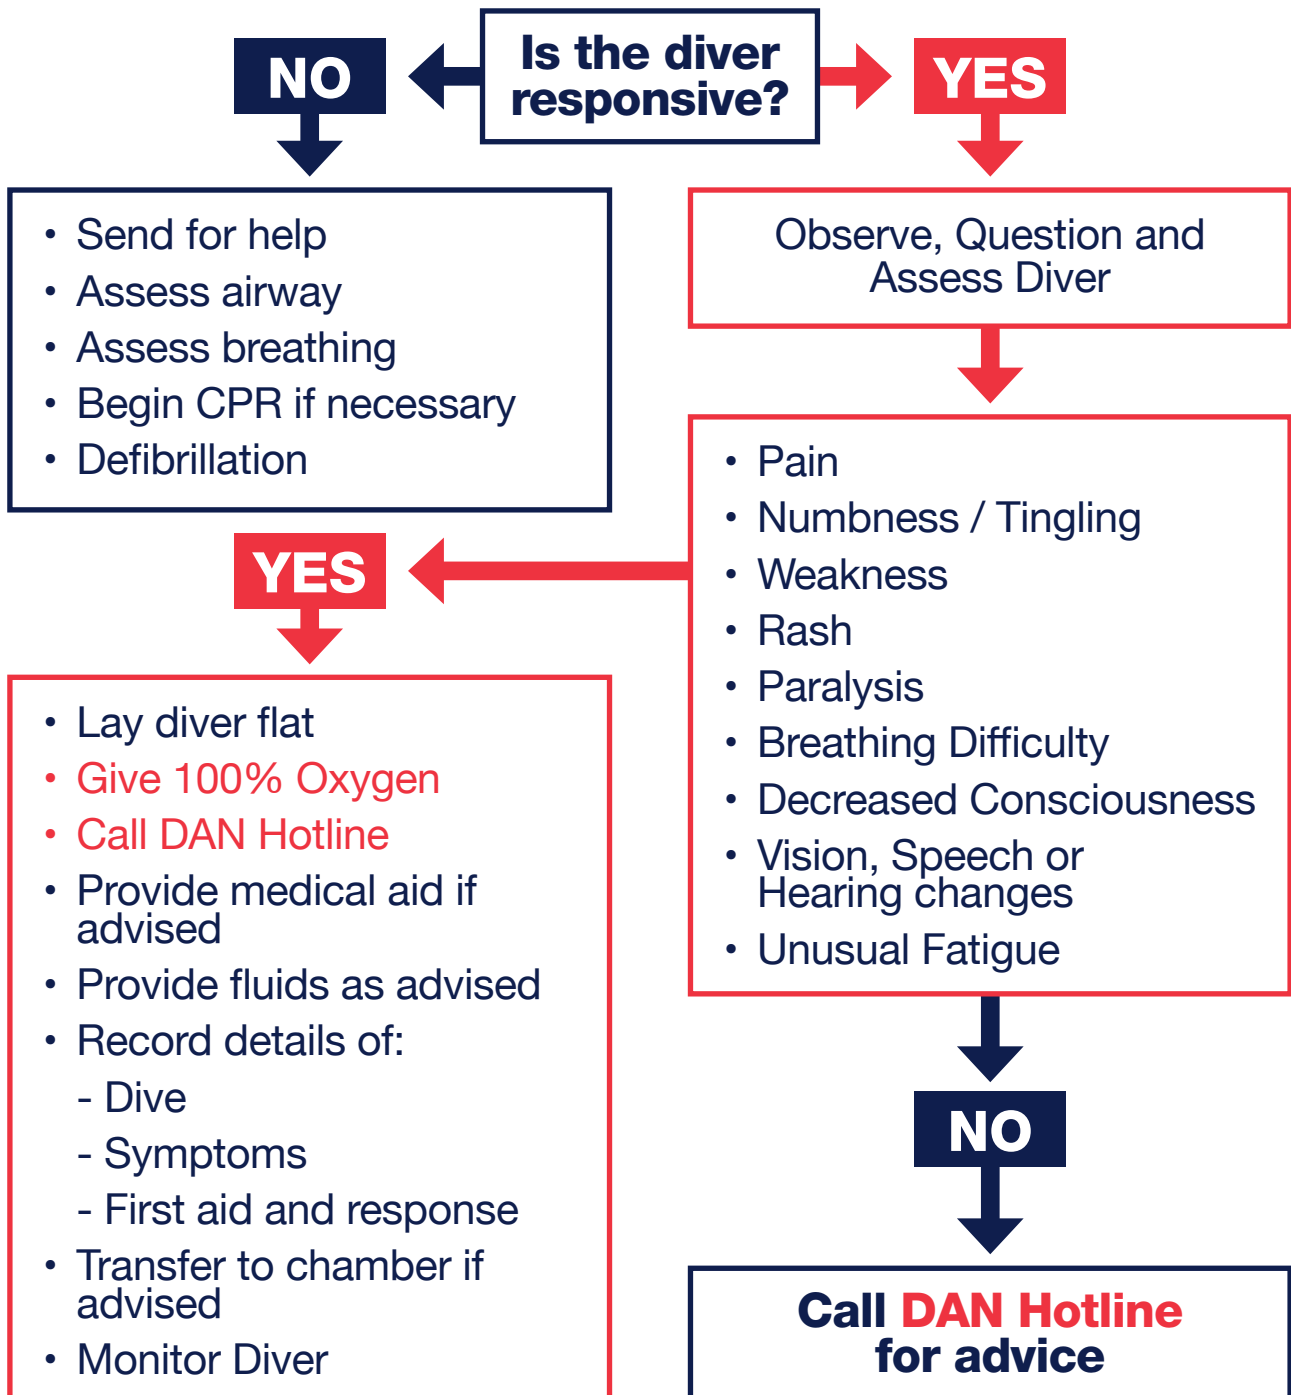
Is the diver responsive?

NO

YES

• Send for help
• Assess airway
• Assess breathing
• Begin CPR if necessary
• Defibrillation

Observe, Question and Assess Diver

• Pain
• Numbness / Tingling
• Weakness
• Rash
• Paralysis
• Breathing Difficulty
• Decreased Consciousness
• Vision, Speech or Hearing changes
• Unusual Fatigue

YES

• Lay diver flat
• Give 100% Oxygen
• Call DAN Hotline
• Provide medical aid if advised
• Provide fluids as advised
• Record details of:
- Dive
- Symptoms
- First aid and response
• Transfer to chamber if advised
• Monitor Diver

NO

Call DAN Hotline for advice